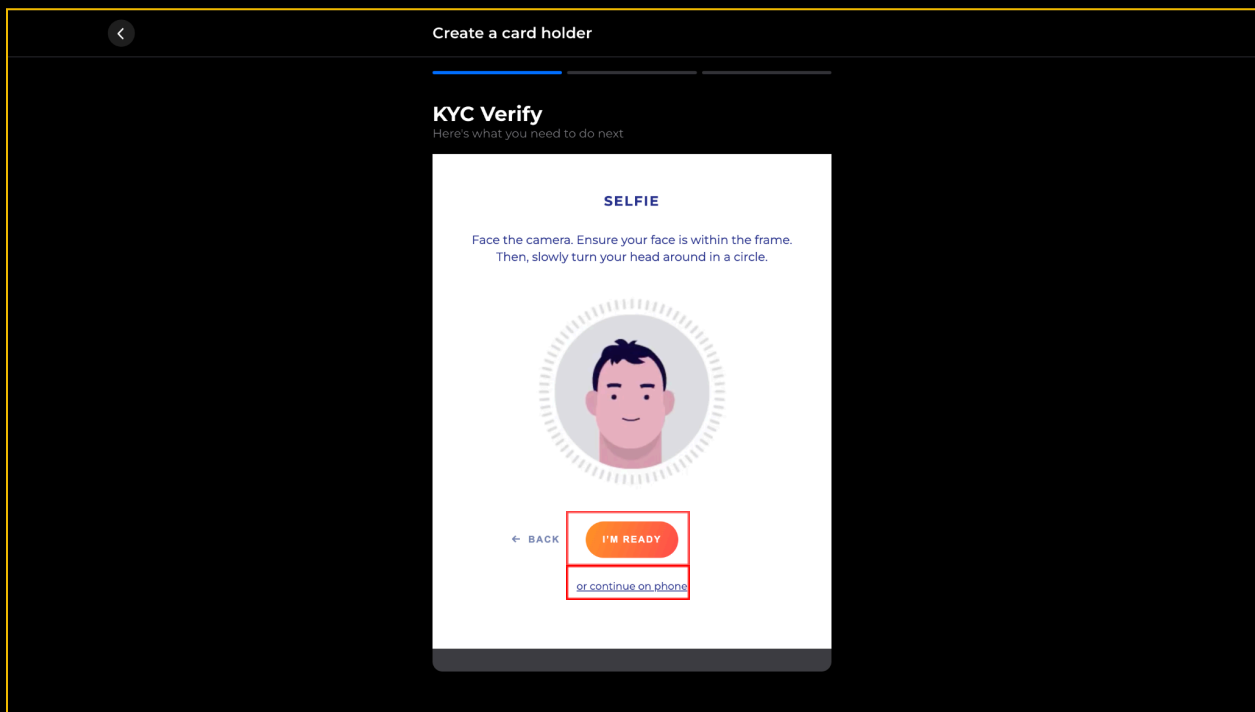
Create a card holder

KYC Verify

Here's what you need to do next

SELFIE

Face the camera. Ensure your face is within the frame. Then, slowly turn your head around in a circle.

← BACK

I'M READY

or continue on phone